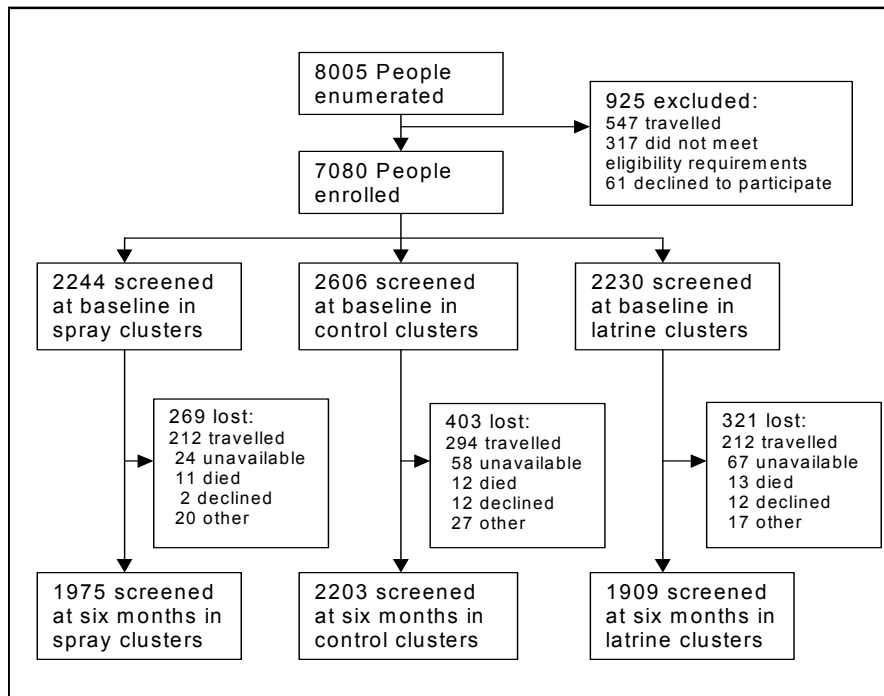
8005 People enumerated

925 excluded:
547 travelled
317 did not meet eligibility requirements
61 declined to participate

7080 People enrolled

2244 screened at baseline in spray clusters

2606 screened at baseline in control clusters

2230 screened at baseline in latrine clusters

269 lost:
212 travelled
24 unavailable
11 died
2 declined
20 other

403 lost:
294 travelled
58 unavailable
12 died
12 declined
27 other

321 lost:
212 travelled
67 unavailable
13 died
12 declined
17 other

1975 screened at six months in spray clusters

2203 screened at six months in control clusters

1909 screened at six months in latrine clusters